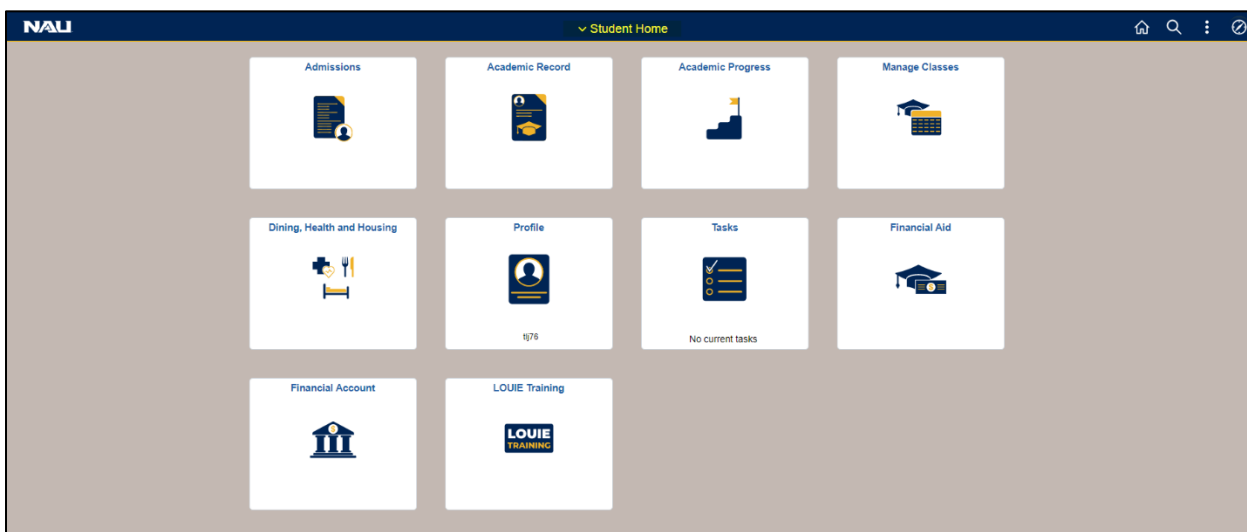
NAU

Student Home

Admissions

Academic Record

Academic Progress

Manage Classes

Dining, Health and Housing

Profile

tlj76

Tasks

No current tasks

Financial Aid

Financial Account

LOUIE Training

LOUIE TRAINING